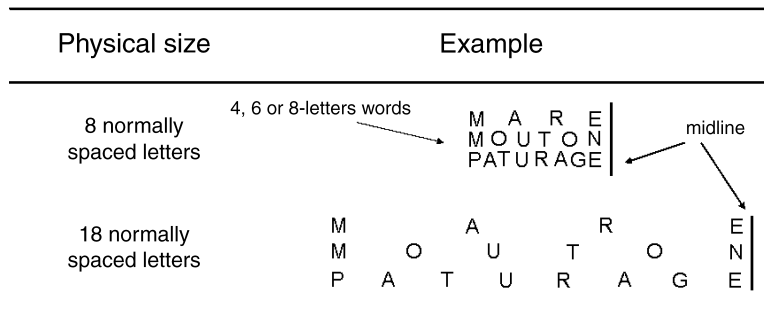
| Physical size | Example |
|---|---|
| 8 normally spaced letters | 4, 6 or 8-letters words<br>M A R E<br>M O U T O N<br>P A T U R A G E<br>midline |
| 18 normally spaced letters | M A R E<br>M O U T O N<br>P A T U R A G E |